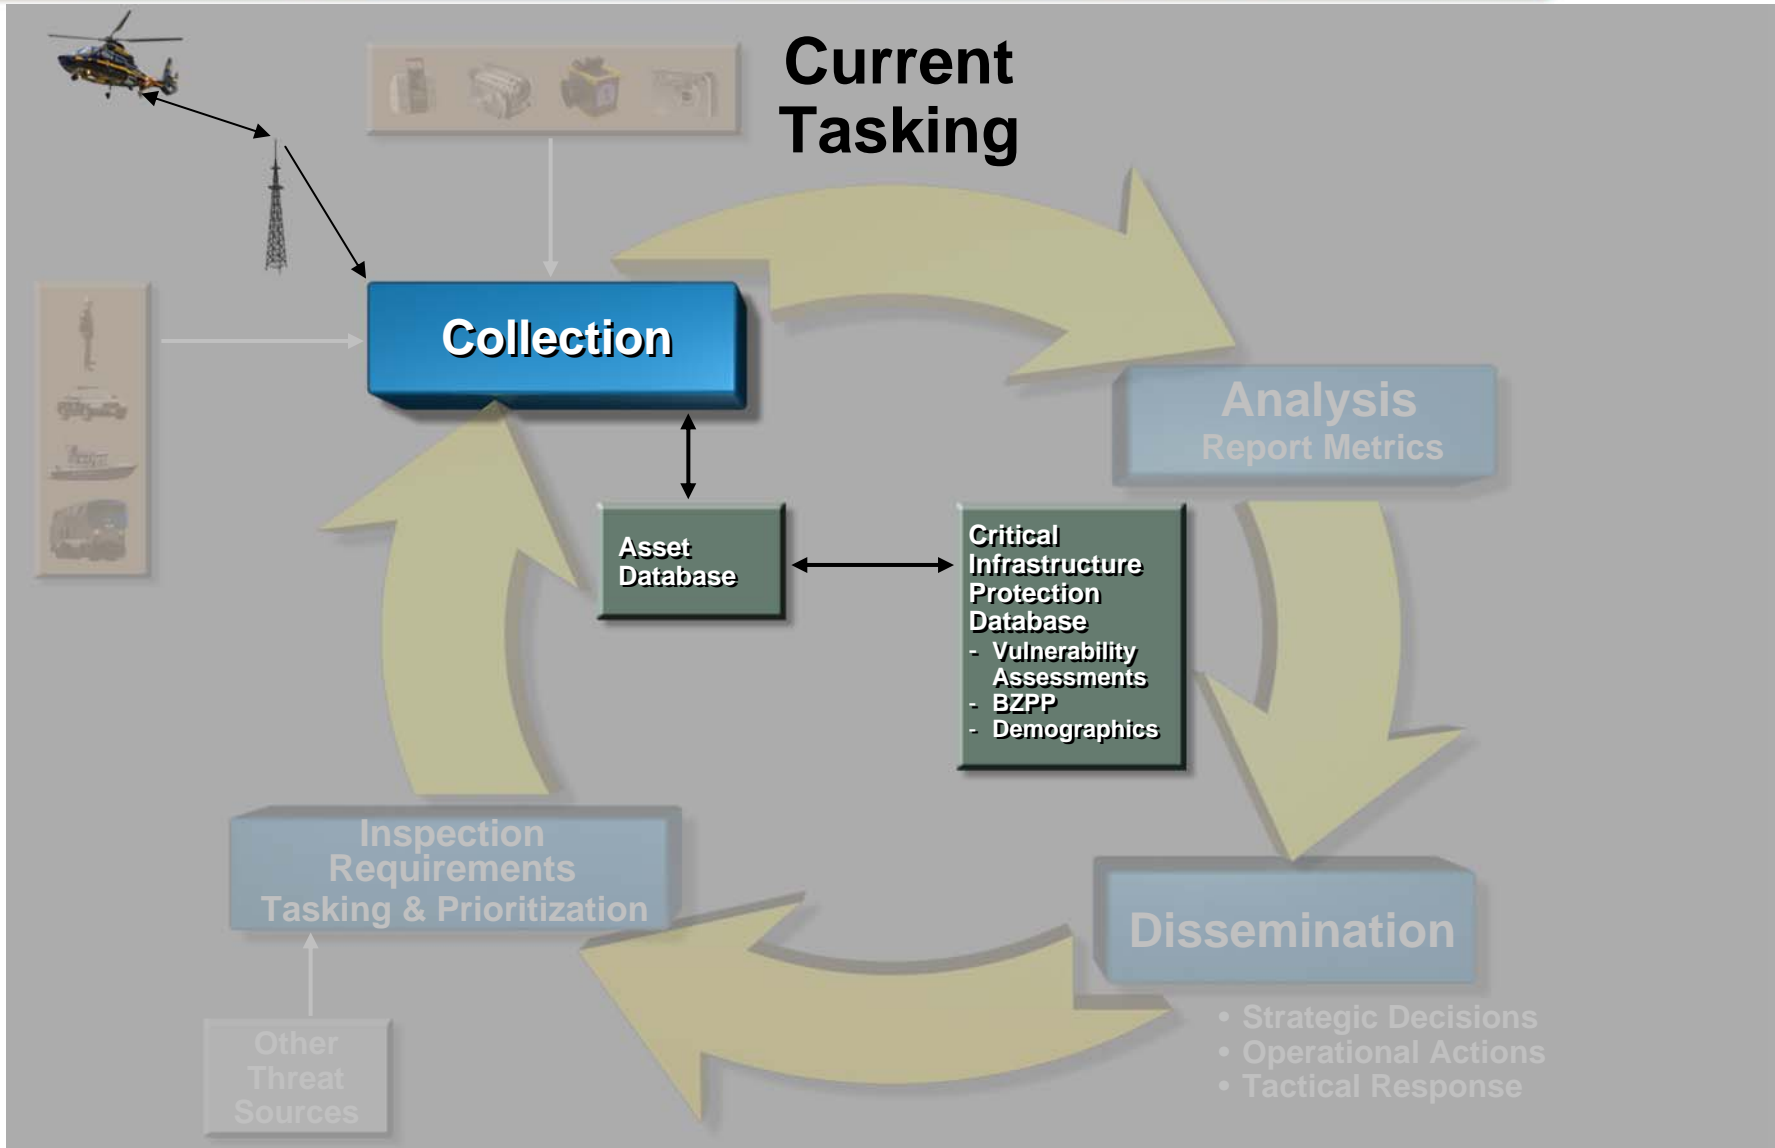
Current Tasking

Collection

Analysis
Report Metrics

Asset Database

Critical Infrastructure Protection Database
- Vulnerability Assessments
- BZPP
- Demographics

Inspection Requirements
Tasking & Prioritization

Dissemination

• Strategic Decisions
• Operational Actions
• Tactical Response

Other Threat Sources